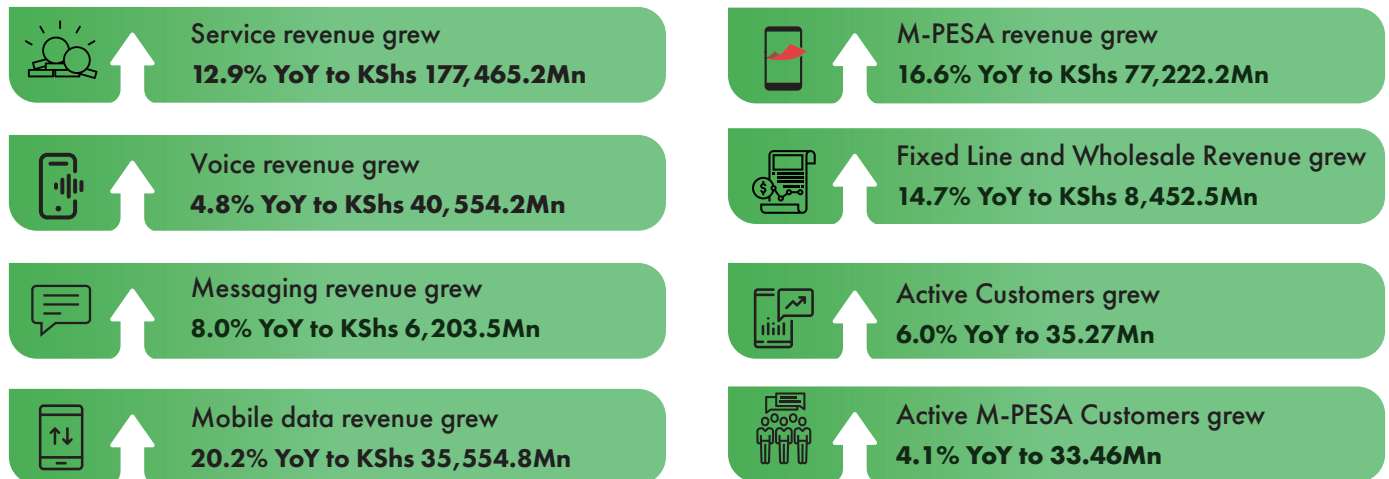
Service revenue grew
**12.9% YoY to KShs 177,465.2Mn**

Voice revenue grew
**4.8% YoY to KShs 40,554.2Mn**

Messaging revenue grew
**8.0% YoY to KShs 6,203.5Mn**

Mobile data revenue grew
**20.2% YoY to KShs 35,554.8Mn**

M-PESA revenue grew
**16.6% YoY to KShs 77,222.2Mn**

Fixed Line and Wholesale Revenue grew
**14.7% YoY to KShs 8,452.5Mn**

Active Customers grew
**6.0% YoY to 35.27Mn**

Active M-PESA Customers grew
**4.1% YoY to 33.46Mn**